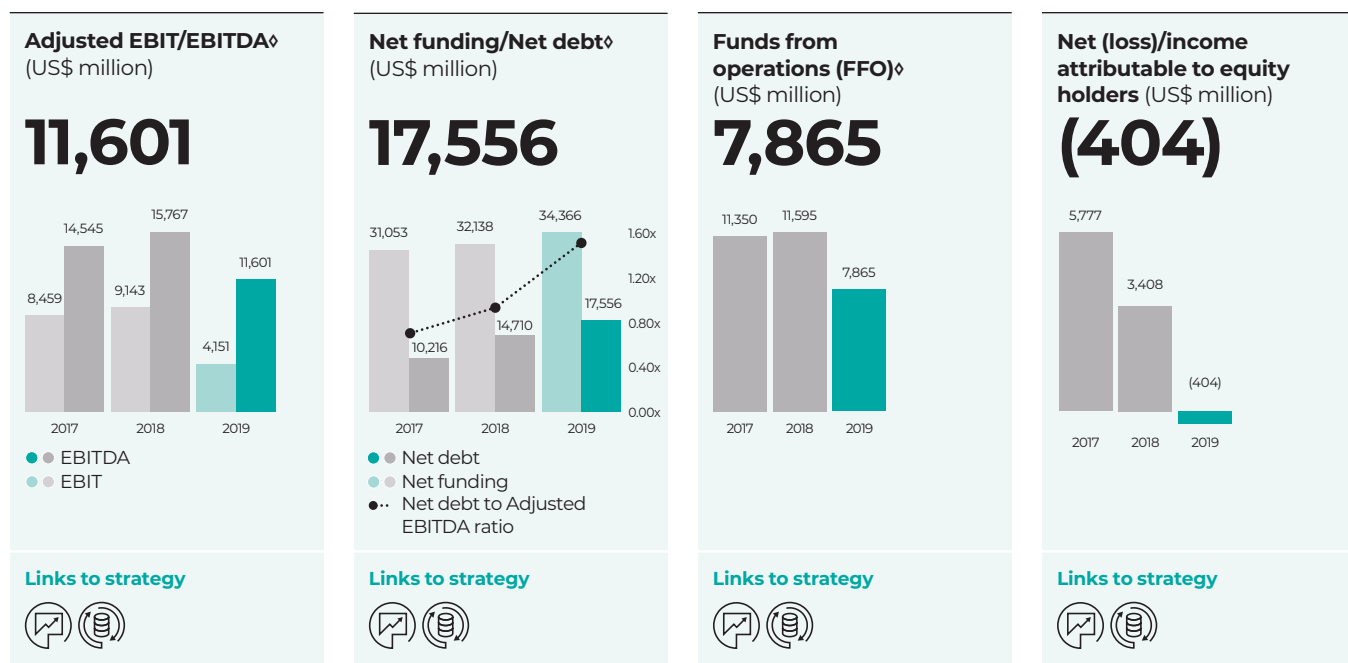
**Adjusted EBIT/EBITDA◊** (US$ million)

**11,601**

8,459 14,545 9,143 15,767 4,151 11,601

2017 2018 2019

EBITDA
EBIT

Links to strategy

**Net funding/Net debt◊** (US$ million)

**17,556**

31,053 10,216 32,138 14,710 34,366 17,556

1.60x 1.20x 0.80x 0.40x 0.00x

2017 2018 2019

Net debt
Net funding
Net debt to Adjusted EBITDA ratio

Links to strategy

**Funds from operations (FFO)◊** (US$ million)

**7,865**

11,350 11,595 7,865

2017 2018 2019

Links to strategy

**Net (loss)/income attributable to equity holders** (US$ million)

**(404)**

5,777 3,408 (404)

2017 2018 2019

Links to strategy